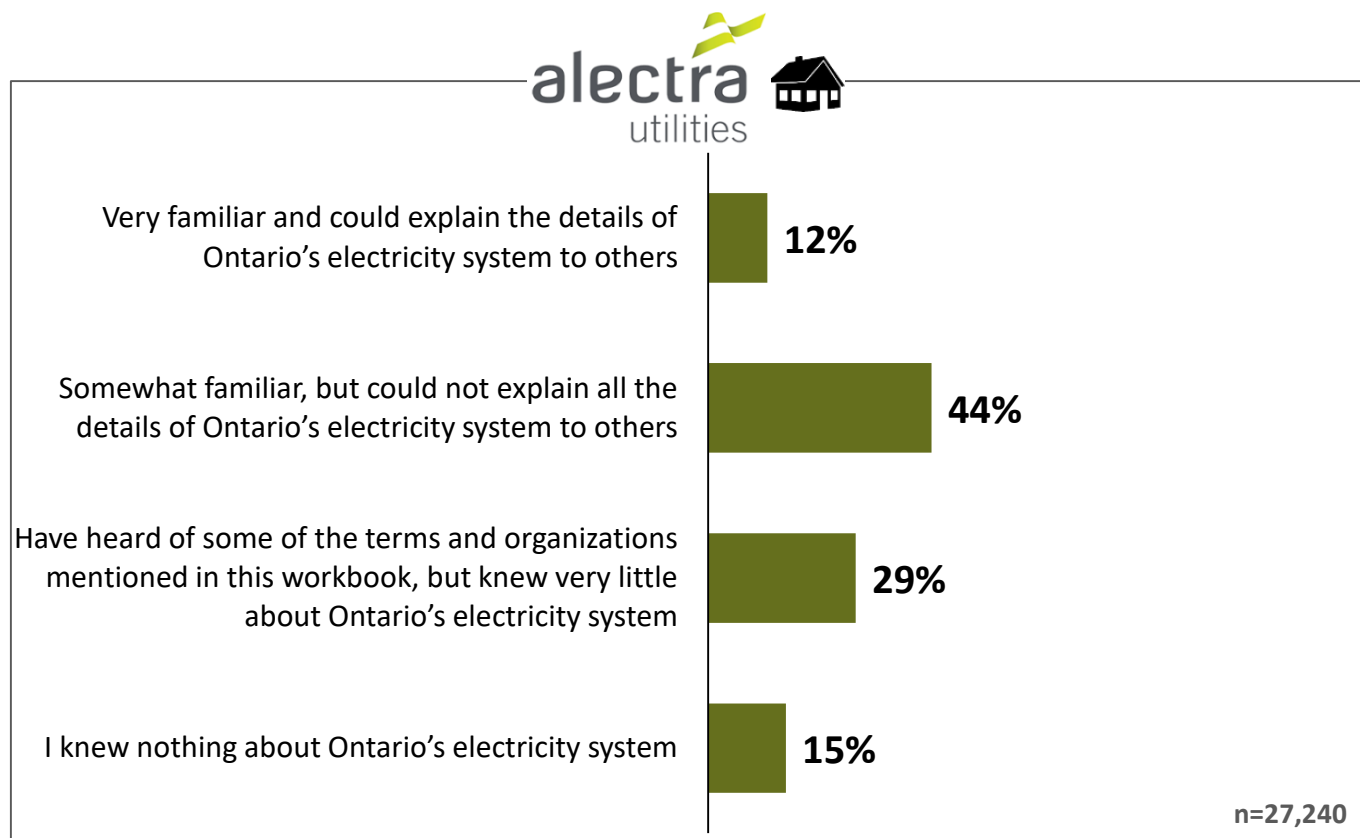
alectra utilities

Very familiar and could explain the details of Ontario's electricity system to others
12%

Somewhat familiar, but could not explain all the details of Ontario's electricity system to others
44%

Have heard of some of the terms and organizations mentioned in this workbook, but knew very little about Ontario's electricity system
29%

I knew nothing about Ontario's electricity system
15%

n=27,240